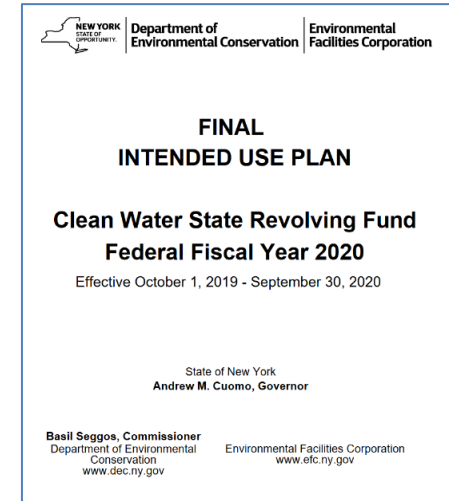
NEW YORK STATE OF OPPORTUNITY. Department of Environmental Conservation Environmental Facilities Corporation

FINAL
INTENDED USE PLAN

Clean Water State Revolving Fund
Federal Fiscal Year 2020
Effective October 1, 2019 - September 30, 2020

State of New York
Andrew M. Cuomo, Governor

Basil Seggos, Commissioner
Department of Environmental Conservation
www.dec.ny.gov

Environmental Facilities Corporation
www.efc.ny.gov